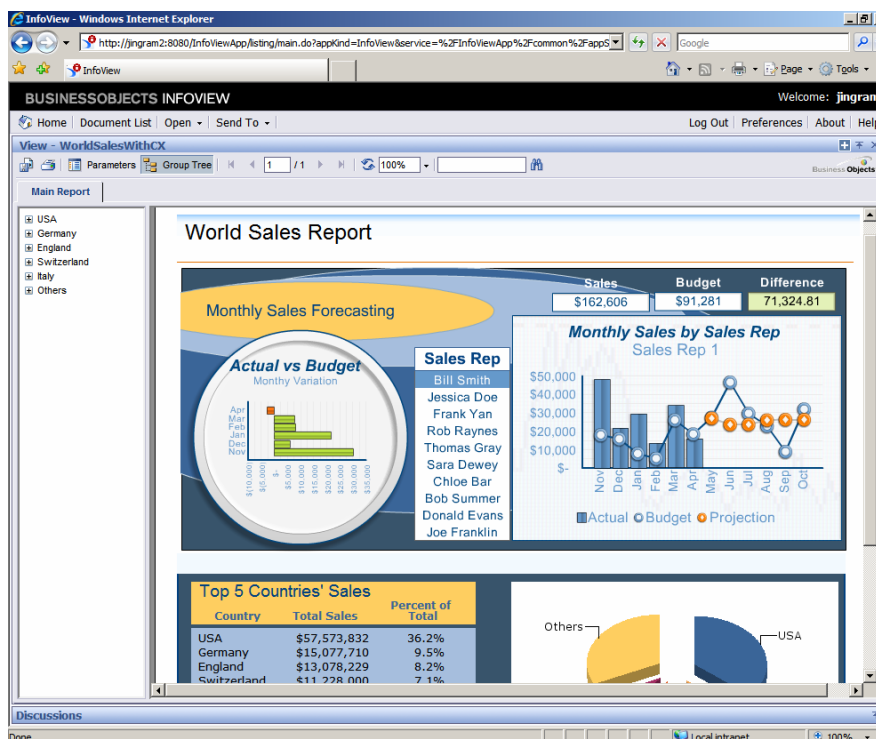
InfoView - Windows Internet Explorer

http://jingram2:8080/InfoViewApp/listing/main.do?appKind=InfoView&service=%2FInfoViewApp%2Fcommon%2FappS

Google

InfoView

Page Tools

BUSINESSOBJECTS INFOVIEW

Welcome: jingram

Home | Document List | Open | Send To

Log Out | Preferences | About | Help

View - WorldSalesWithCX

Parameters Group Tree 1 /1 100%

Business Objects

Main Report

USA
Germany
England
Switzerland
Italy
Others

World Sales Report

Monthly Sales Forecasting

| Sales | Budget | Difference |
|---|---|---|
| $162,606 | $91,281 | 71,324.81 |

Actual vs Budget
Monthly Variation

Apr
Mar
Feb
Jan
Dec
Nov

($10,000) ($5,000) $- $5,000 $10,000 $15,000 $20,000 $25,000 $30,000 $35,000

Sales Rep
Bill Smith
Jessica Doe
Frank Yan
Rob Raynes
Thomas Gray
Sara Dewey
Chloe Bar
Bob Summer
Donald Evans
Joe Franklin

Monthly Sales by Sales Rep
Sales Rep 1

$50,000
$40,000
$30,000
$20,000
$10,000
$-

Nov Dec Jan Feb Mar Apr May Jun Jul Aug Sep Oct

Actual Budget Projection

Top 5 Countries' Sales

| Country | Total Sales | Percent of Total |
|---|---|---|
| USA | $57,573,832 | 36.2% |
| Germany | $15,077,710 | 9.5% |
| England | $13,078,229 | 8.2% |
| Switzerland | $11,228,000 | 7.1% |

Others
USA

Discussions

Done

Local intranet

100%